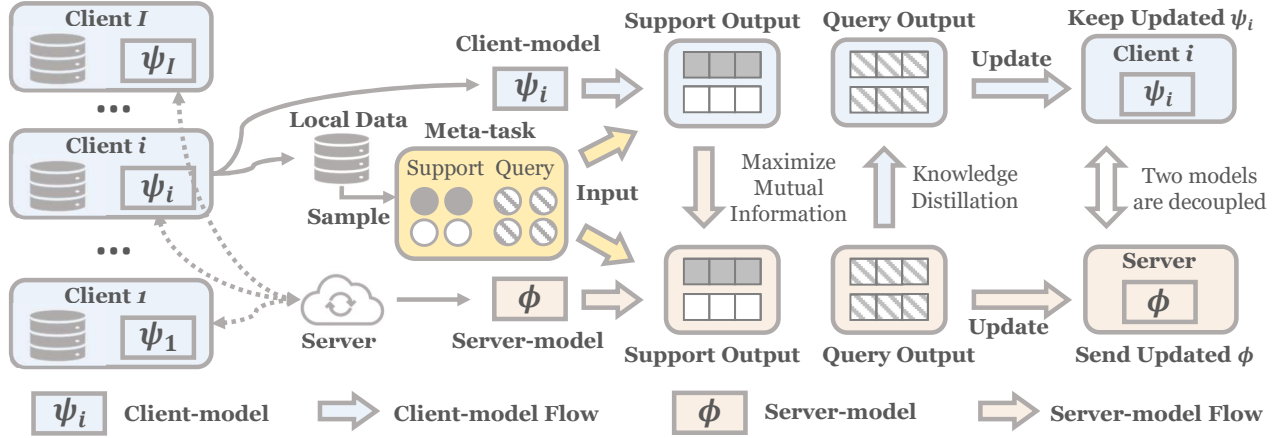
Client $I$

$\psi_I$

...

Client $i$

$\psi_i$

...

Client $1$

$\psi_1$

Client-model

$\psi_i$

Local Data

Meta-task

Support Query

Sample

Input

Server

$\phi$

Server-model

Support Output

Query Output

Update

Keep Updated $\psi_i$

Client $i$

$\psi_i$

Maximize Mutual Information

Knowledge Distillation

Two models are decoupled

Support Output

Query Output

Update

Server

$\phi$

Send Updated $\phi$

$\psi_i$ Client-model

Client-model Flow

$\phi$ Server-model

Server-model Flow